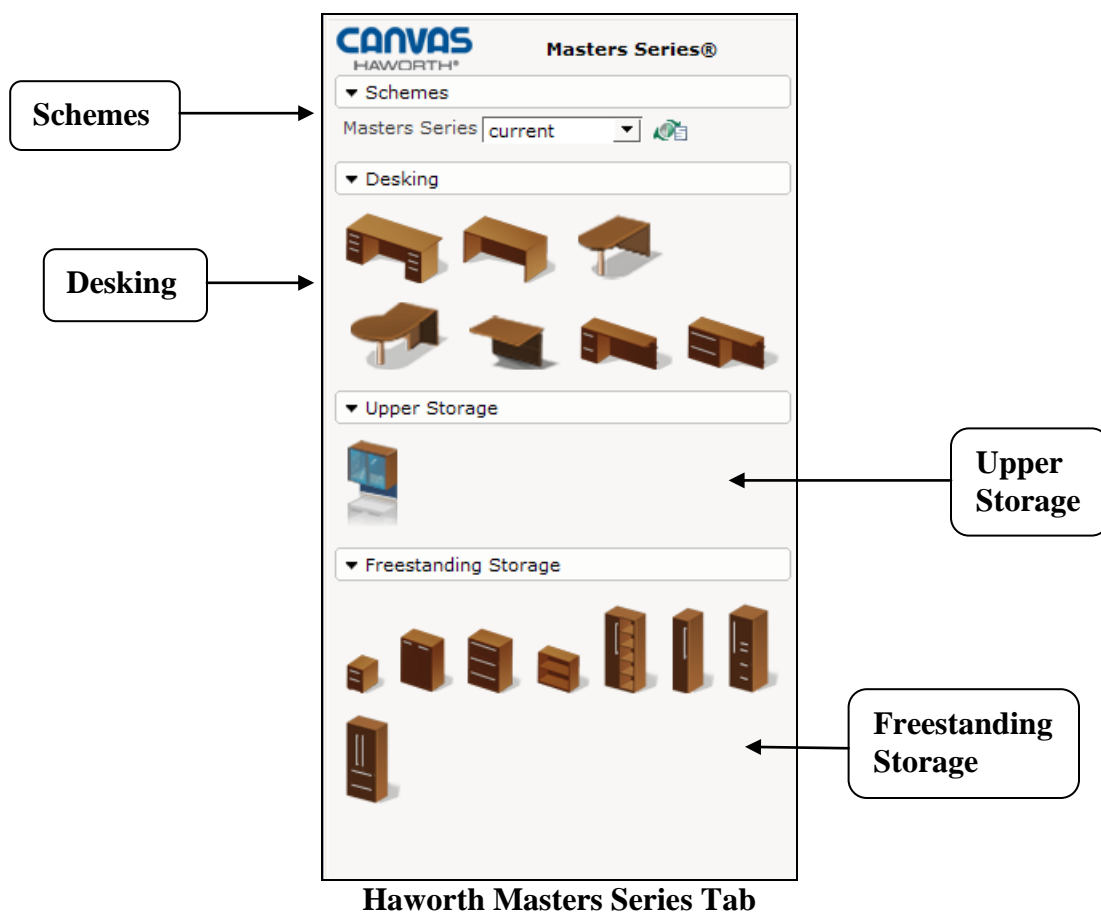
CANVAS
HAWORTH®

Masters Series®

Schemes

▾ Schemes

Masters Series current

▾ Desking

Desking

▾ Upper Storage

Upper Storage

▾ Freestanding Storage

Freestanding Storage

Haworth Masters Series Tab